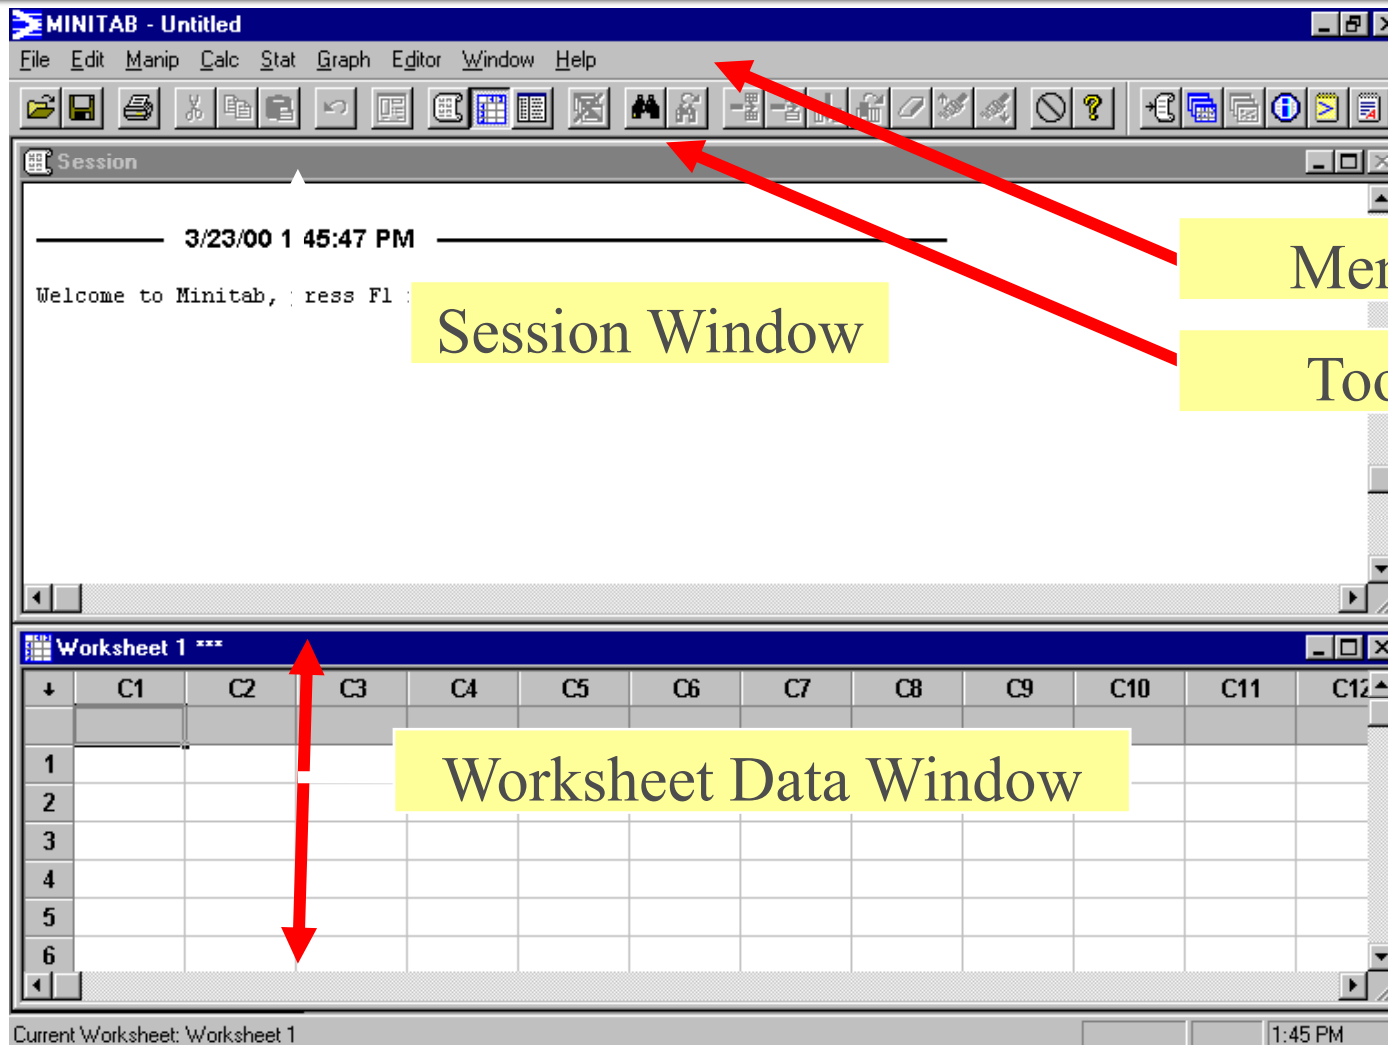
MINITAB - Untitled

File Edit Manip Calc Stat Graph Editor Window Help

Session

3/23/00 1 45:47 PM

Welcome to Minitab, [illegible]ress F1 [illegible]

Session Window

Mer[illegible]

Too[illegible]

Worksheet 1 ***

| ↓ | C1 | C2 | C3 | C4 | C5 | C6 | C7 | C8 | C9 | C10 | C11 | C1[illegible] |
|---|---|---|---|---|---|---|---|---|---|---|---|---|
| | | | | | | | | | | | | |
| 1 | | | | | | | | | | | | |
| 2 | | | | | | | | | | | | |
| 3 | | | | | | | | | | | | |
| 4 | | | | | | | | | | | | |
| 5 | | | | | | | | | | | | |
| 6 | | | | | | | | | | | | |

Worksheet Data Window

Current Worksheet: Worksheet 1

1:45 PM